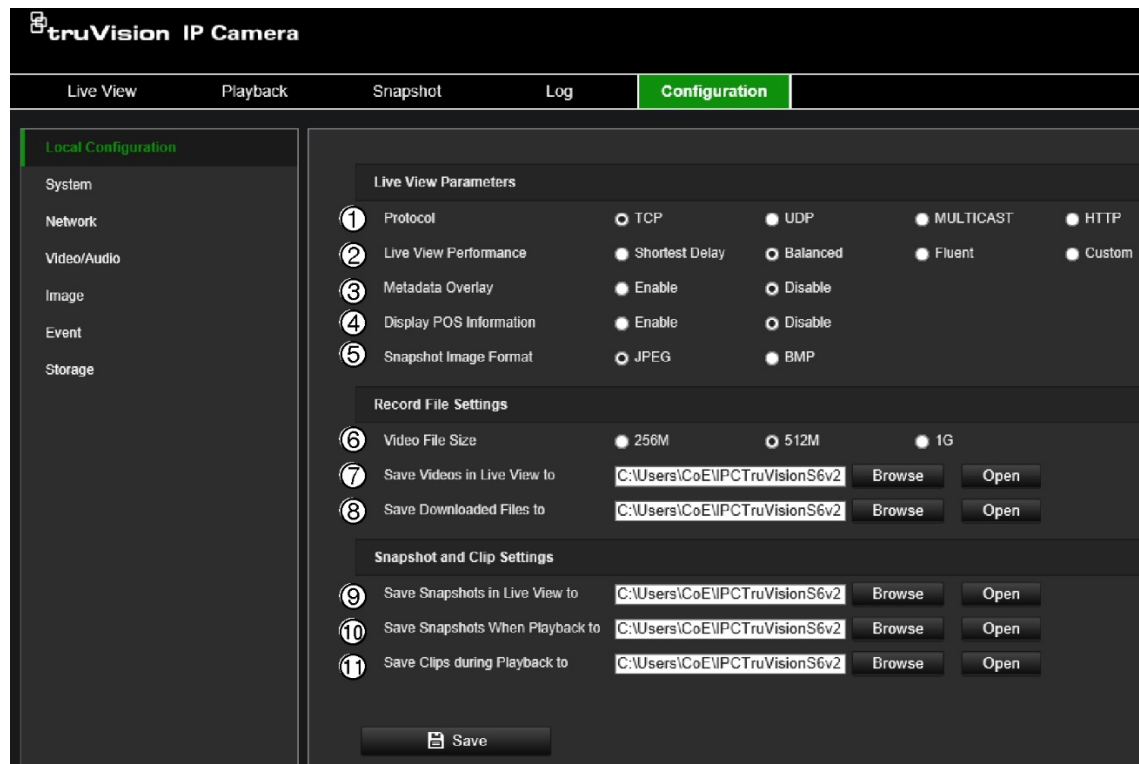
truVision IP Camera

Live View | Playback | Snapshot | Log | Configuration

Local Configuration
System
Network
Video/Audio
Image
Event
Storage

Live View Parameters

1 Protocol ○ TCP ● UDP ● MULTICAST ● HTTP
2 Live View Performance ● Shortest Delay ○ Balanced ● Fluent ● Custom
3 Metadata Overlay ● Enable ○ Disable
4 Display POS Information ● Enable ○ Disable
5 Snapshot Image Format ○ JPEG ● BMP

Record File Settings

6 Video File Size ● 256M ○ 512M ● 1G
7 Save Videos in Live View to C:\Users\CoE\IPCTruVisionS6v2 Browse Open
8 Save Downloaded Files to C:\Users\CoE\IPCTruVisionS6v2 Browse Open

Snapshot and Clip Settings

9 Save Snapshots in Live View to C:\Users\CoE\IPCTruVisionS6v2 Browse Open
10 Save Snapshots When Playback to C:\Users\CoE\IPCTruVisionS6v2 Browse Open
11 Save Clips during Playback to C:\Users\CoE\IPCTruVisionS6v2 Browse Open

Save